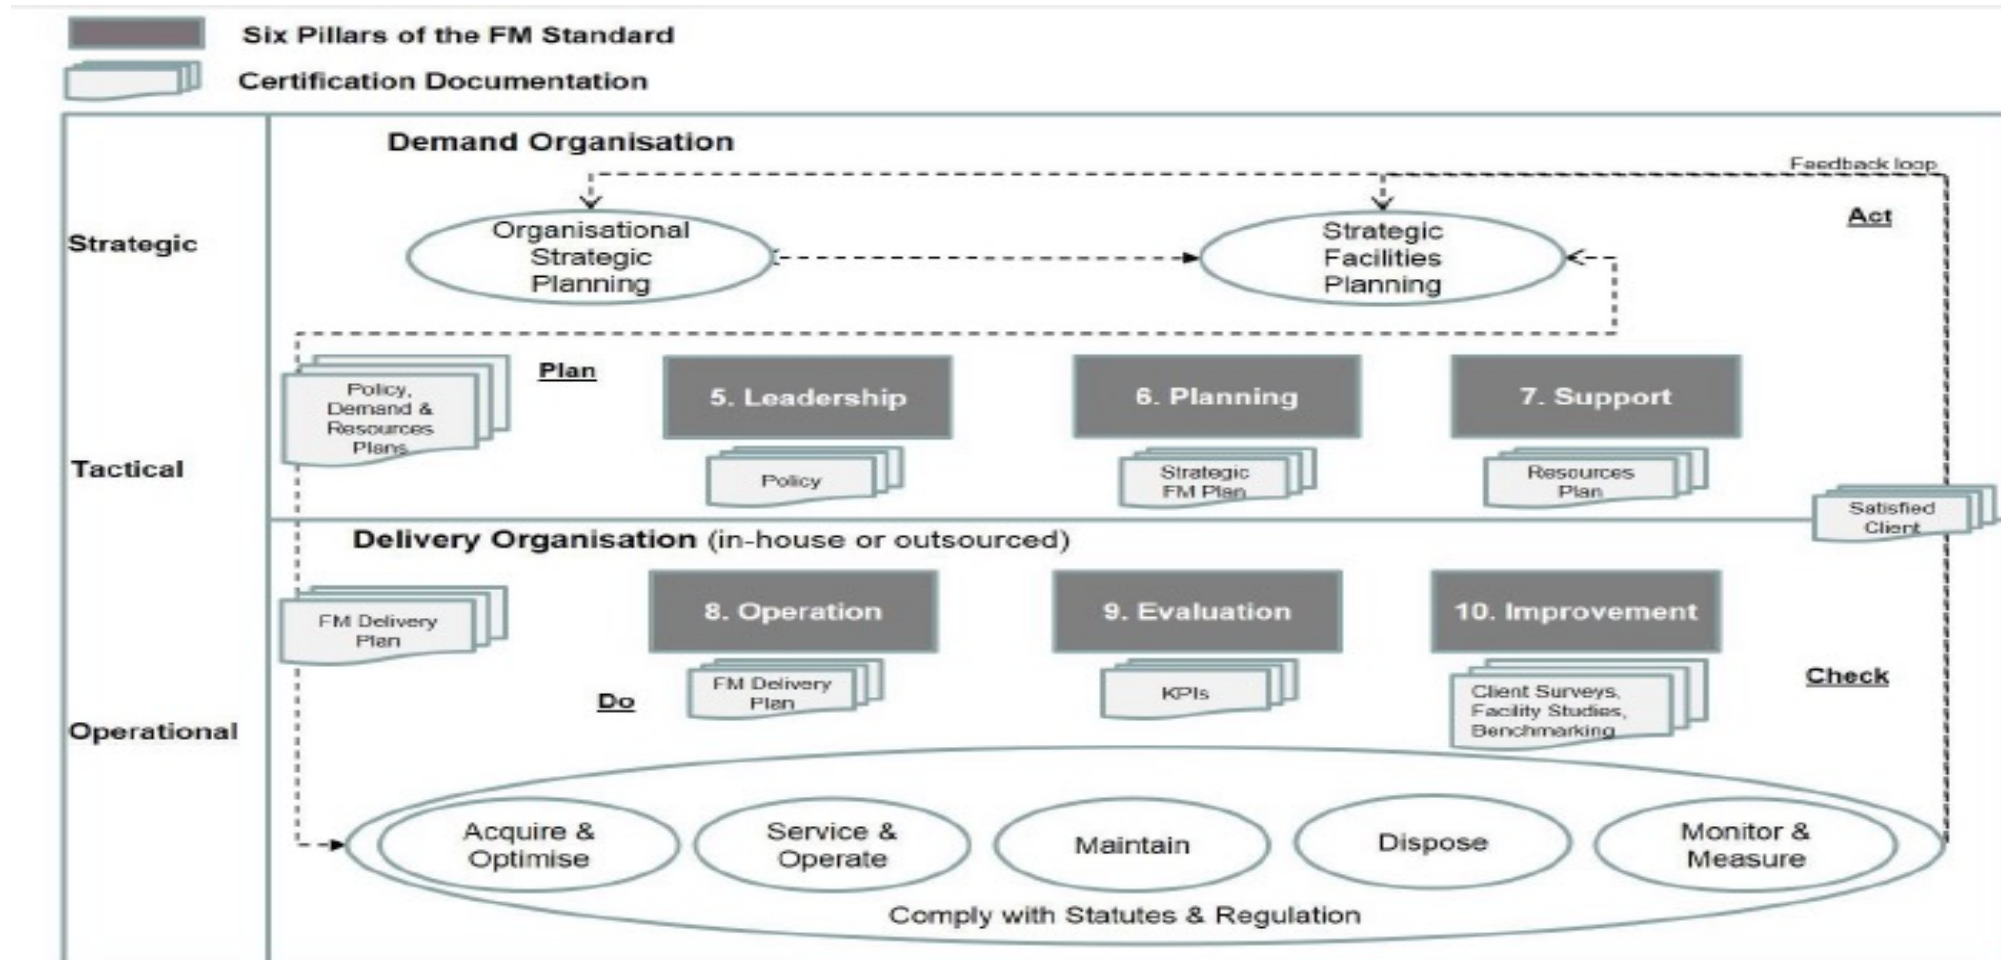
Six Pillars of the FM Standard

Certification Documentation

Demand Organisation

Feedback loop

Strategic

Organisational Strategic Planning

Strategic Facilities Planning

Act

Tactical

Policy, Demand & Resources Plans

Plan

5. Leadership

Policy

6. Planning

Strategic FM Plan

7. Support

Resources Plan

Satisfied Client

Delivery Organisation (in-house or outsourced)

Operational

FM Delivery Plan

8. Operation

FM Delivery Plan

Do

9. Evaluation

KPIs

10. Improvement

Client Surveys, Facility Studies, Benchmarking

Check

Acquire & Optimise

Service & Operate

Maintain

Dispose

Monitor & Measure

Comply with Statutes & Regulation